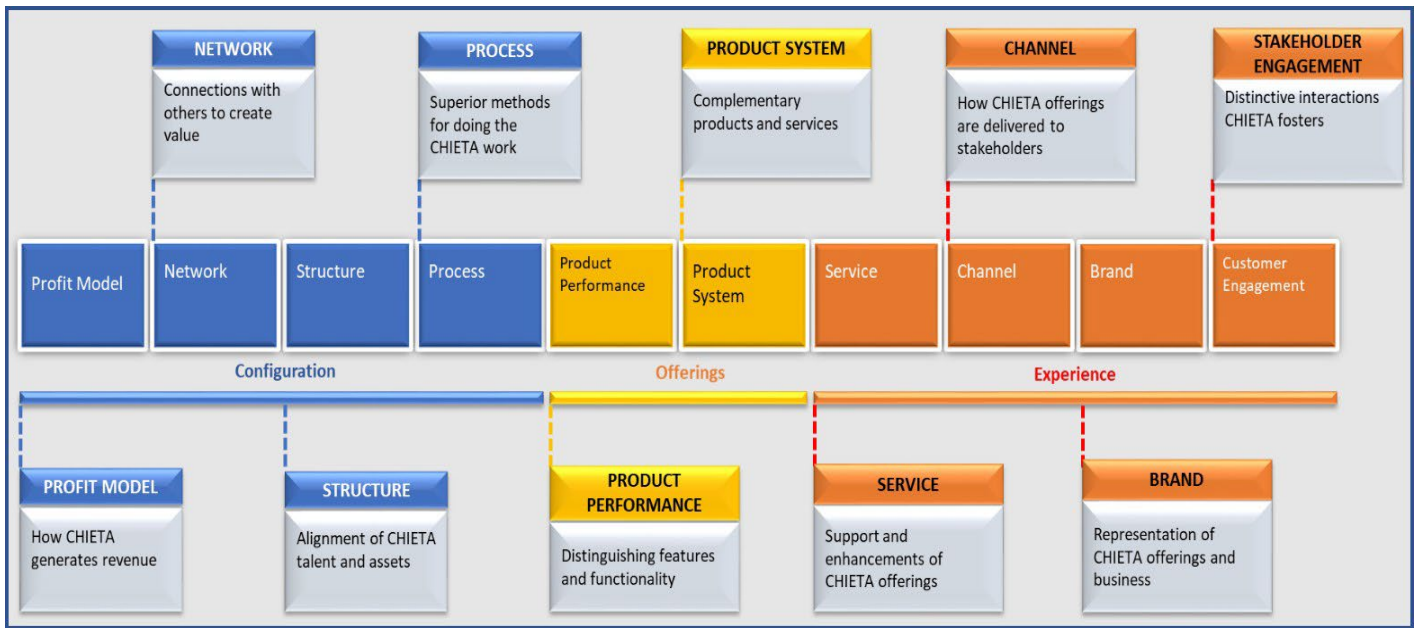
NETWORK
Connections with others to create value

PROCESS
Superior methods for doing the CHIETA work

PRODUCT SYSTEM
Complementary products and services

CHANNEL
How CHIETA offerings are delivered to stakeholders

STAKEHOLDER ENGAGEMENT
Distinctive interactions CHIETA fosters

Profit Model
Network
Structure
Process
Product Performance
Product System
Service
Channel
Brand
Customer Engagement

Configuration
Offerings
Experience

PROFIT MODEL
How CHIETA generates revenue

STRUCTURE
Alignment of CHIETA talent and assets

PRODUCT PERFORMANCE
Distinguishing features and functionality

SERVICE
Support and enhancements of CHIETA offerings

BRAND
Representation of CHIETA offerings and business